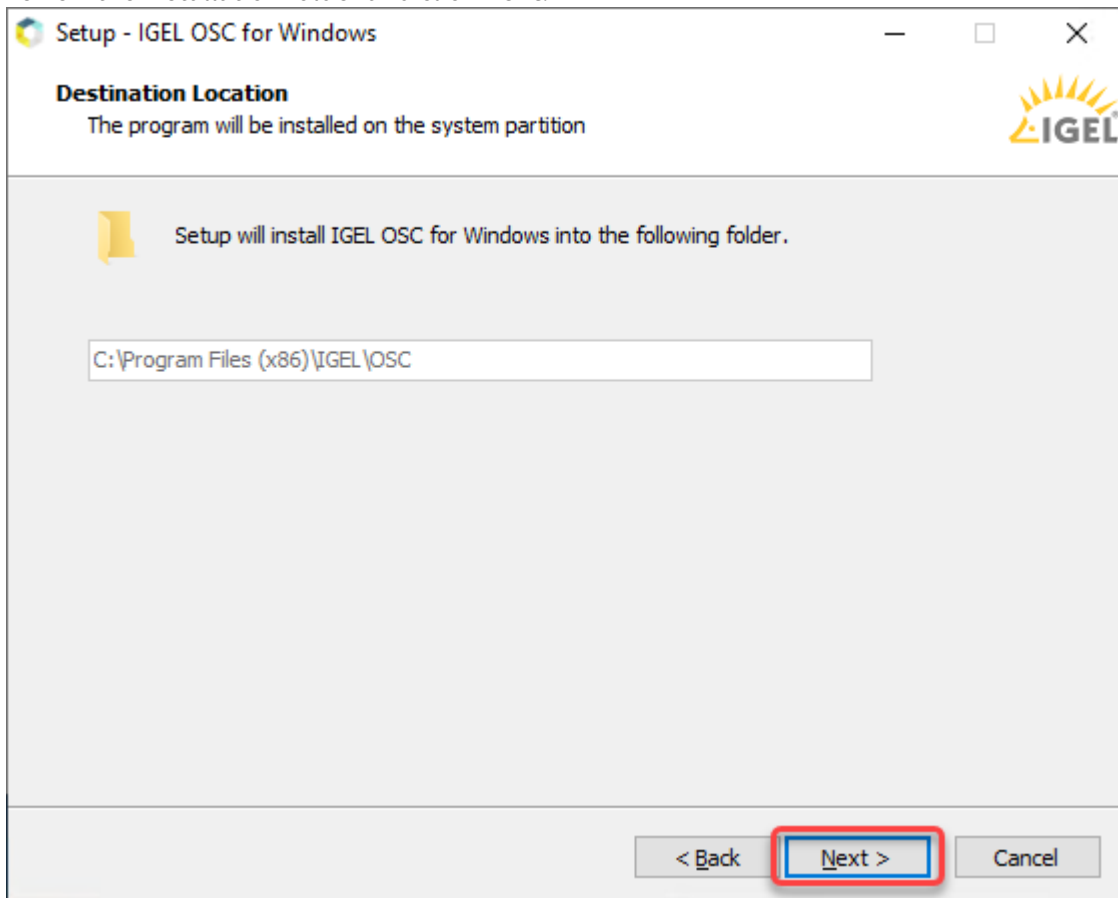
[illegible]

Setup - IGEL OSC for Windows

Destination Location
The program will be installed on the system partition

IGEL

Setup will install IGEL OSC for Windows into the following folder.

C:\Program Files (x86)\IGEL\OSC

< Back
Next >
Cancel